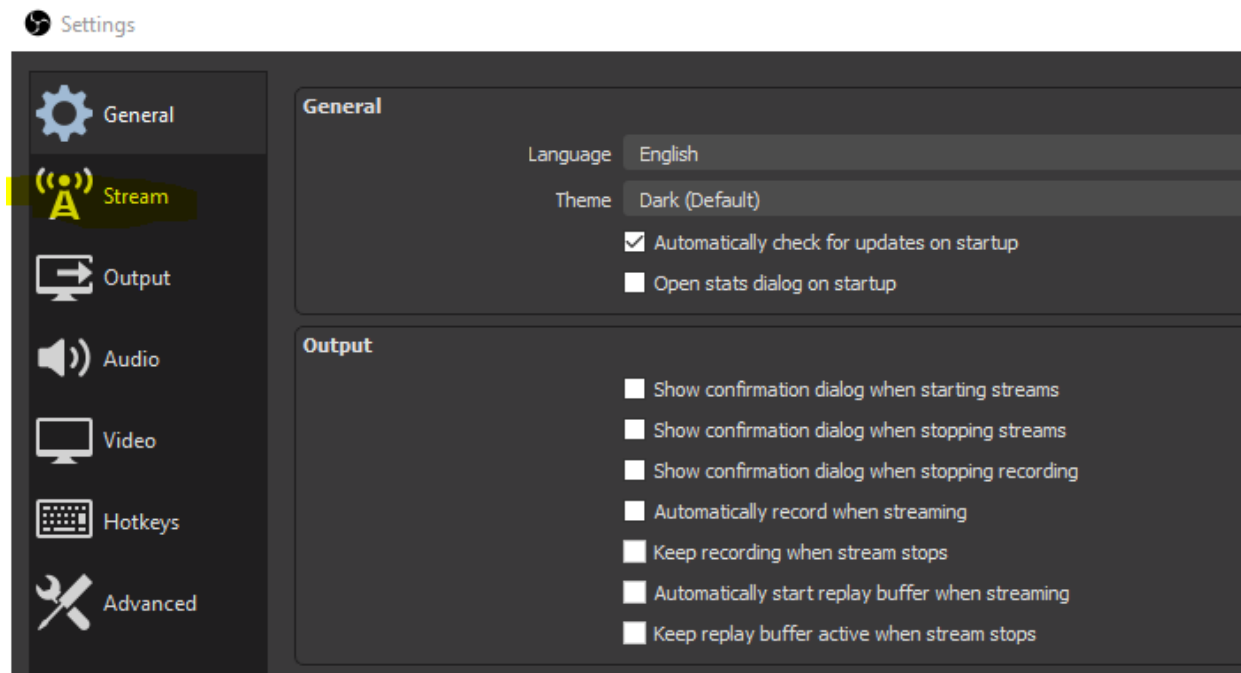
Settings

General
Stream
Output
Audio
Video
Hotkeys
Advanced

General

Language English
Theme Dark (Default)
Automatically check for updates on startup
Open stats dialog on startup

Output

Show confirmation dialog when starting streams
Show confirmation dialog when stopping streams
Show confirmation dialog when stopping recording
Automatically record when streaming
Keep recording when stream stops
Automatically start replay buffer when streaming
Keep replay buffer active when stream stops